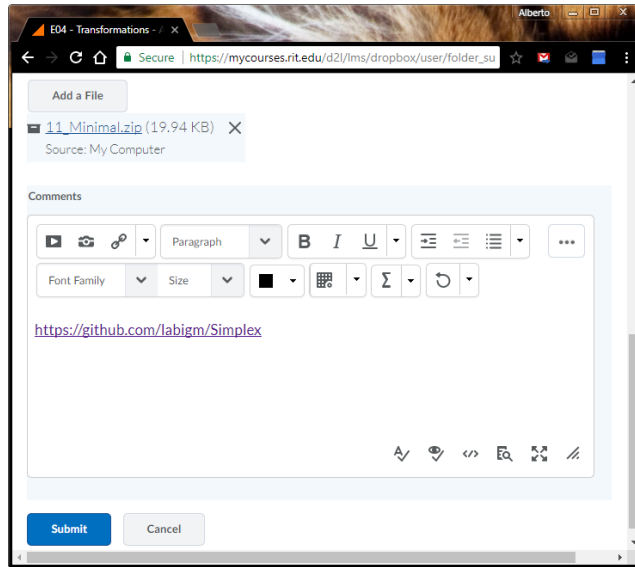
E04 - Transformations - /

Alberto

Secure https://mycourses.rit.edu/d2l/lms/dropbox/user/folder_su

Add a File

11_Minimal.zip (19.94 KB)

Source: My Computer

Comments

Paragraph

B I U

Font Family

Size

Σ

https://github.com/labigm/Simplex

Submit

Cancel